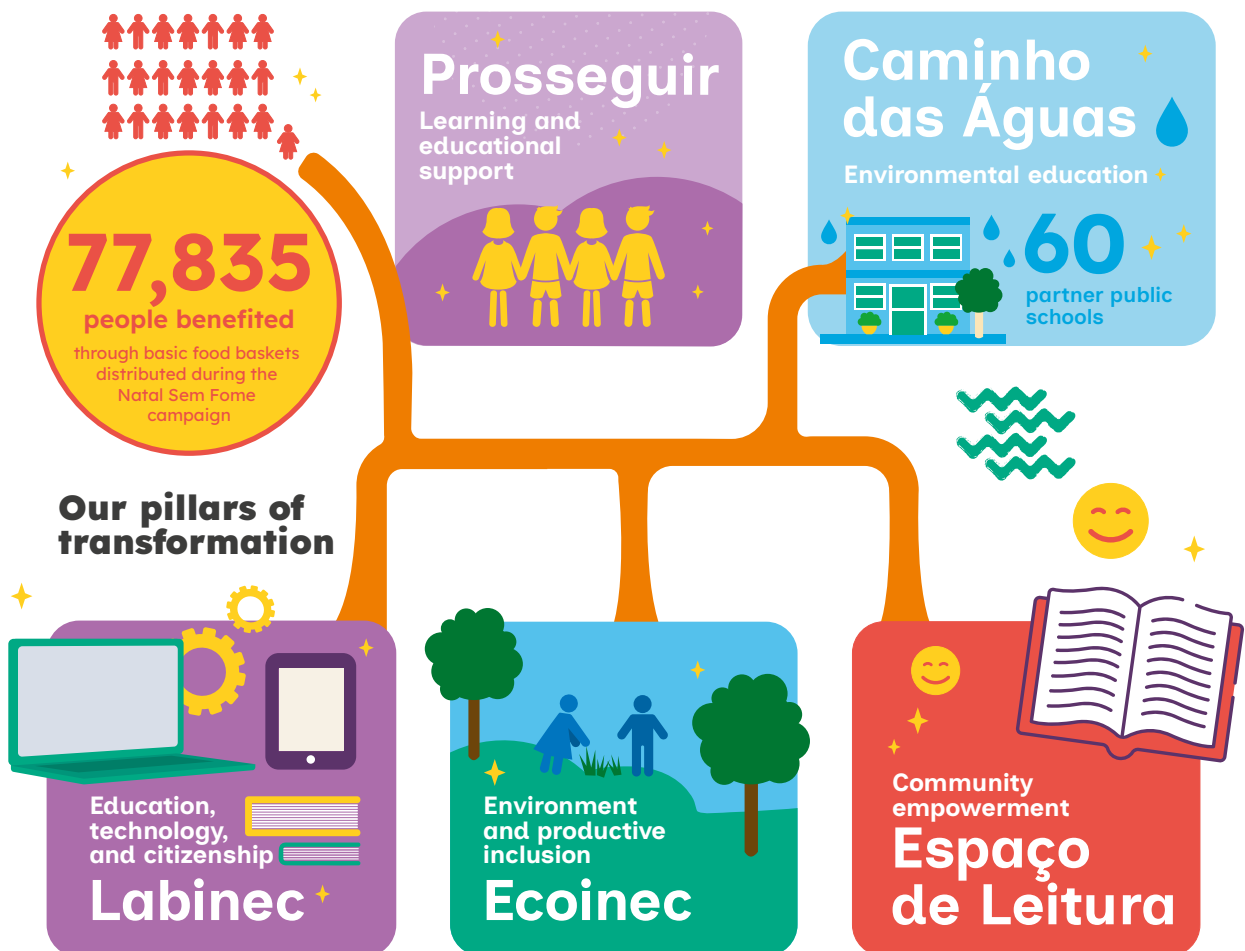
77,835
people benefited
through basic food baskets distributed during the Natal Sem Fome campaign

Prosseguir
Learning and educational support

Caminho das Águas
Environmental education
60
partner public schools

Our pillars of transformation

Education, technology, and citizenship
Labinec

Environment and productive inclusion
Ecoinec

Community empowerment
Espaço de Leitura